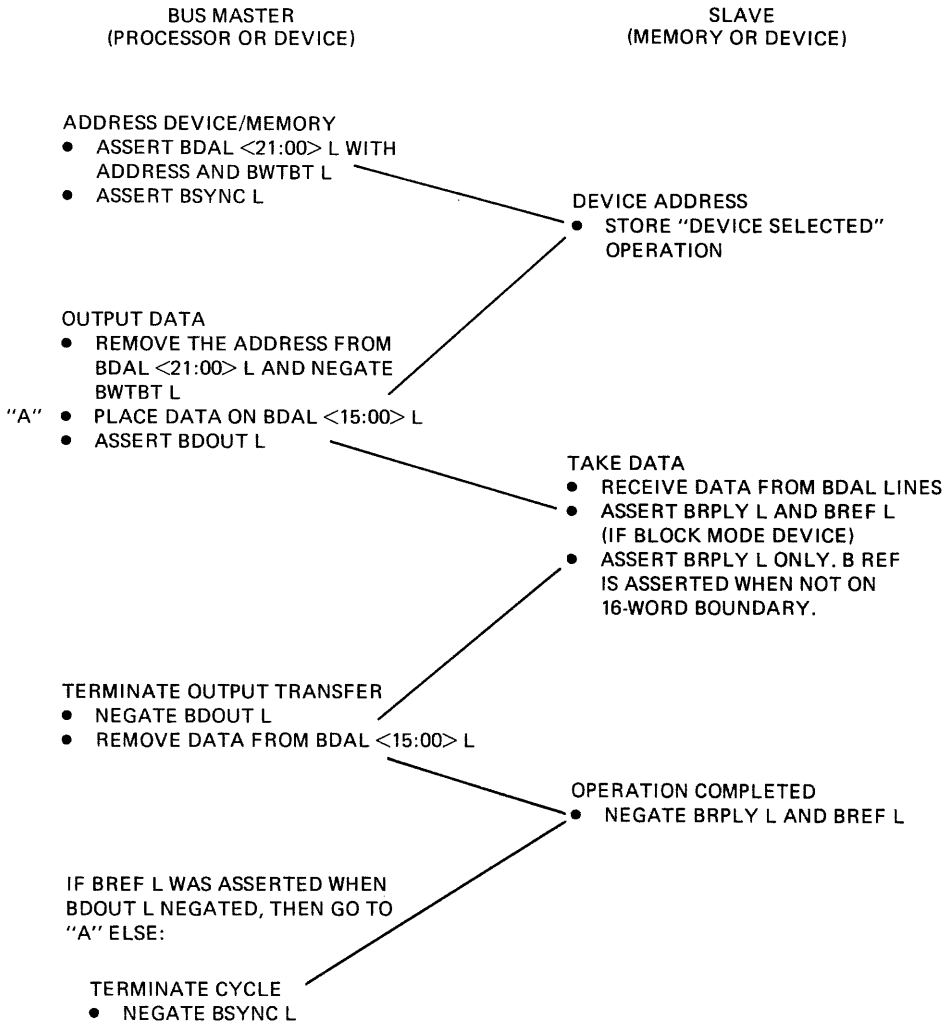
BUS MASTER
(PROCESSOR OR DEVICE)

SLAVE
(MEMORY OR DEVICE)

ADDRESS DEVICE/MEMORY
• ASSERT BDAL <21:00> L WITH ADDRESS AND BWTBT L
• ASSERT BSYNC L

DEVICE ADDRESS
• STORE "DEVICE SELECTED" OPERATION

OUTPUT DATA
• REMOVE THE ADDRESS FROM BDAL <21:00> L AND NEGATE BWTBT L
"A" • PLACE DATA ON BDAL <15:00> L
• ASSERT BDOUT L

TAKE DATA
• RECEIVE DATA FROM BDAL LINES
• ASSERT BRPLY L AND BREF L (IF BLOCK MODE DEVICE)
• ASSERT BRPLY L ONLY. B REF IS ASSERTED WHEN NOT ON 16-WORD BOUNDARY.

TERMINATE OUTPUT TRANSFER
• NEGATE BDOUT L
• REMOVE DATA FROM BDAL <15:00> L

OPERATION COMPLETED
• NEGATE BRPLY L AND BREF L

IF BREF L WAS ASSERTED WHEN BDOUT L NEGATED, THEN GO TO "A" ELSE:

TERMINATE CYCLE
• NEGATE BSYNC L